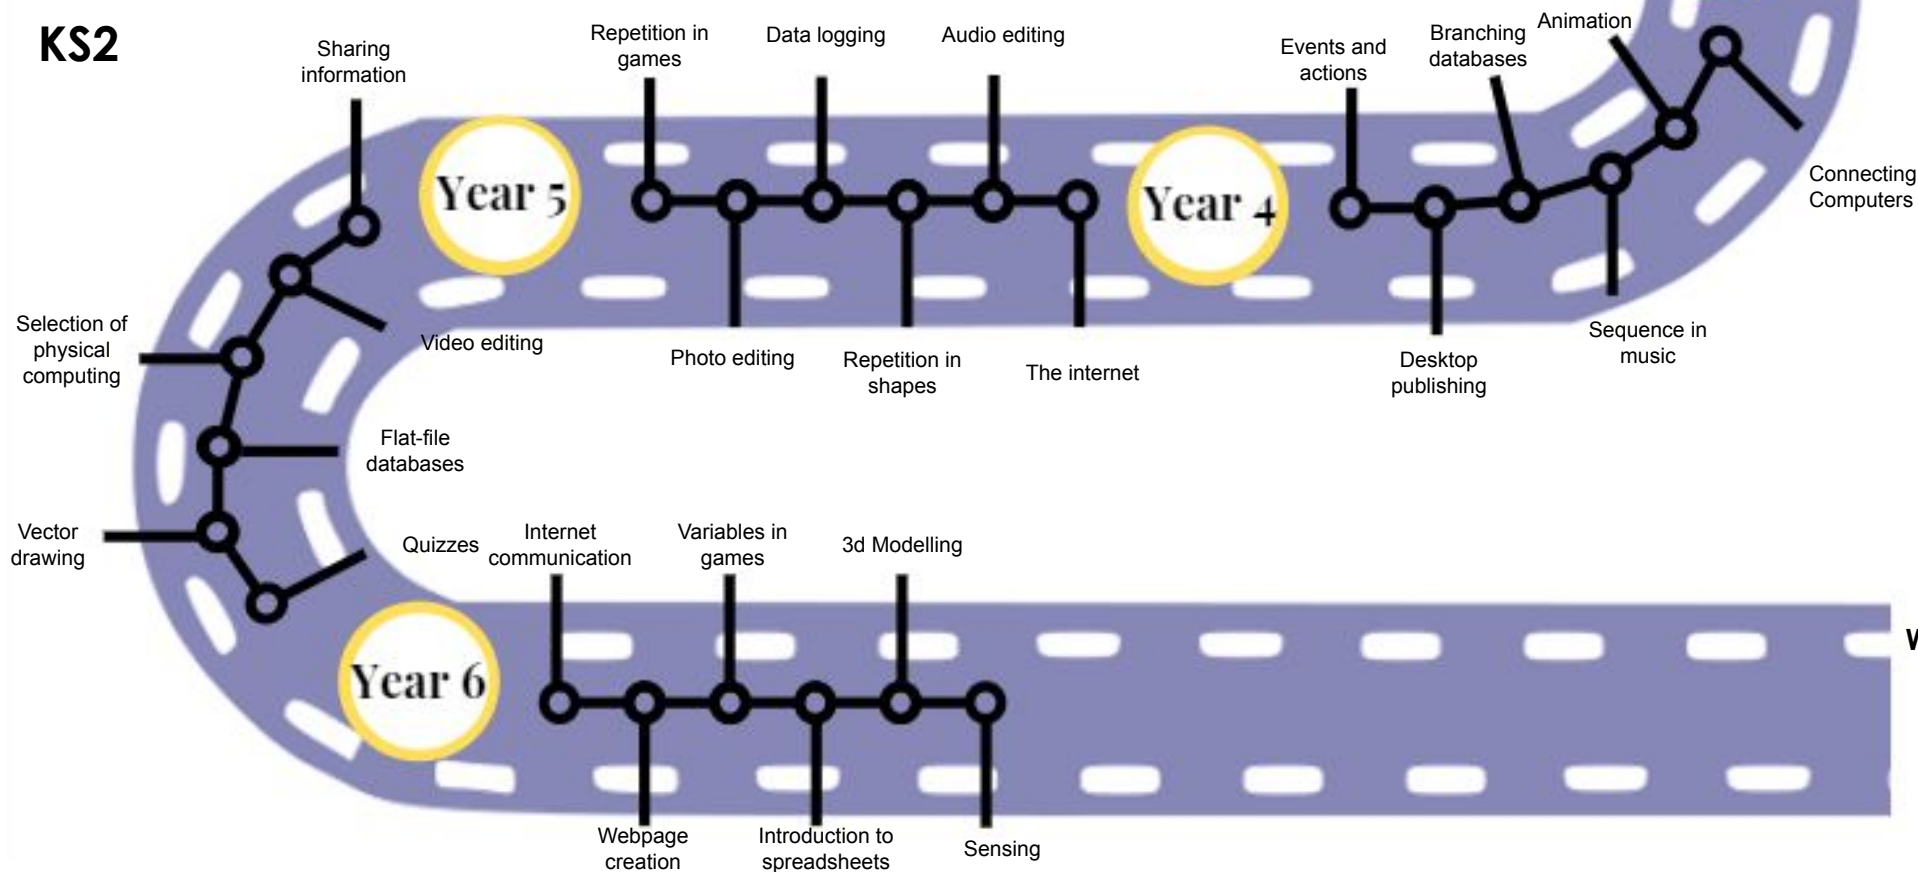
KS2

Sharing information

Repetition in games

Data logging

Audio editing

Events and actions

Branching databases

Animation

Connecting Computers

Year 5

Year 4

Selection of physical computing

Video editing

Photo editing

Repetition in shapes

The internet

Desktop publishing

Sequence in music

Flat-file databases

Vector drawing

Quizzes

Internet communication

Variables in games

3d Modelling

Year 6

Webpage creation

Introduction to spreadsheets

Sensing

W